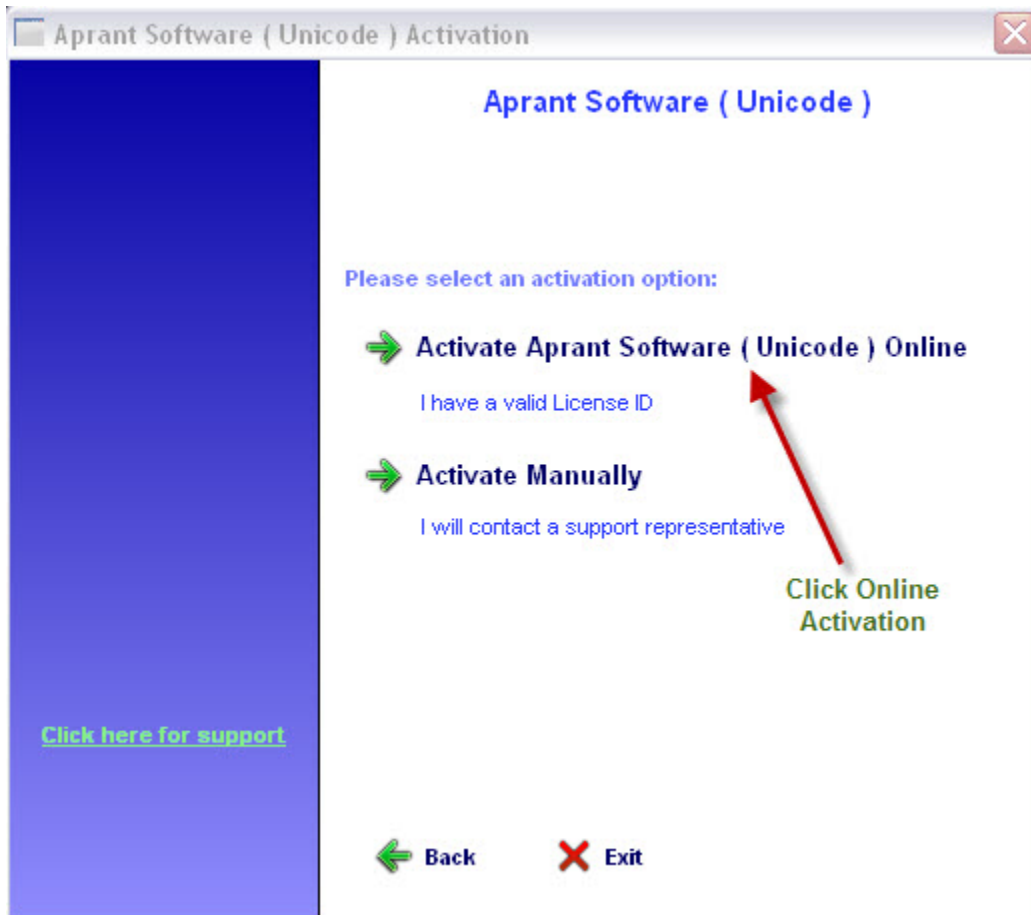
Aprant Software ( Unicode ) Activation

Aprant Software ( Unicode )

Please select an activation option:

Activate Aprant Software ( Unicode ) Online

I have a valid License ID

Activate Manually

I will contact a support representative

Click Online Activation

Click here for support

Back

Exit